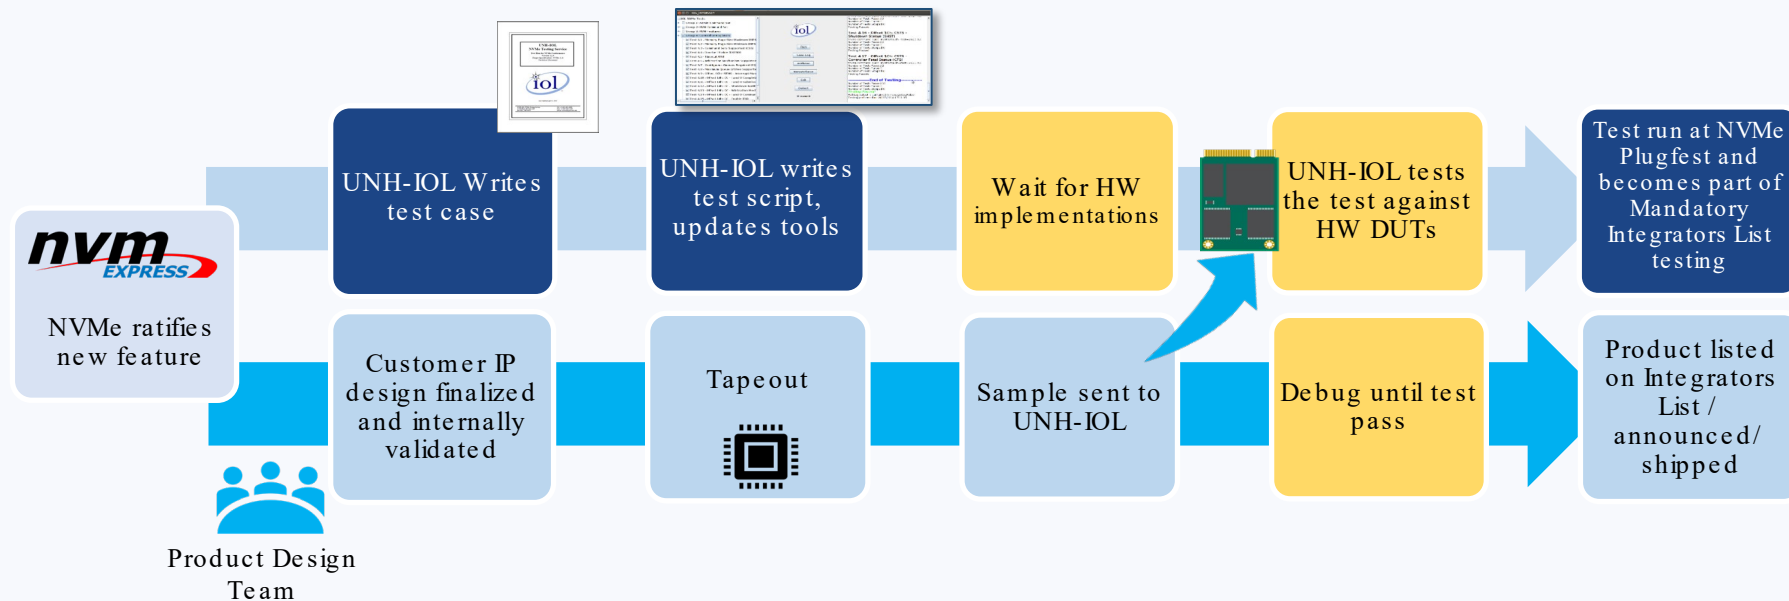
nvm EXPRESS

NVMe ratifies new feature

UNH-IOL Writes test case

UNH-IOL writes test script, updates tools

Wait for HW implementations

UNH-IOL tests the test against HW DUTs

Test run at NVMe Plugfest and becomes part of Mandatory Integrators List testing

Customer IP design finalized and internally validated

Tapeout

Sample sent to UNH-IOL

Debug until test pass

Product listed on Integrators List / announced/ shipped

Product Design Team